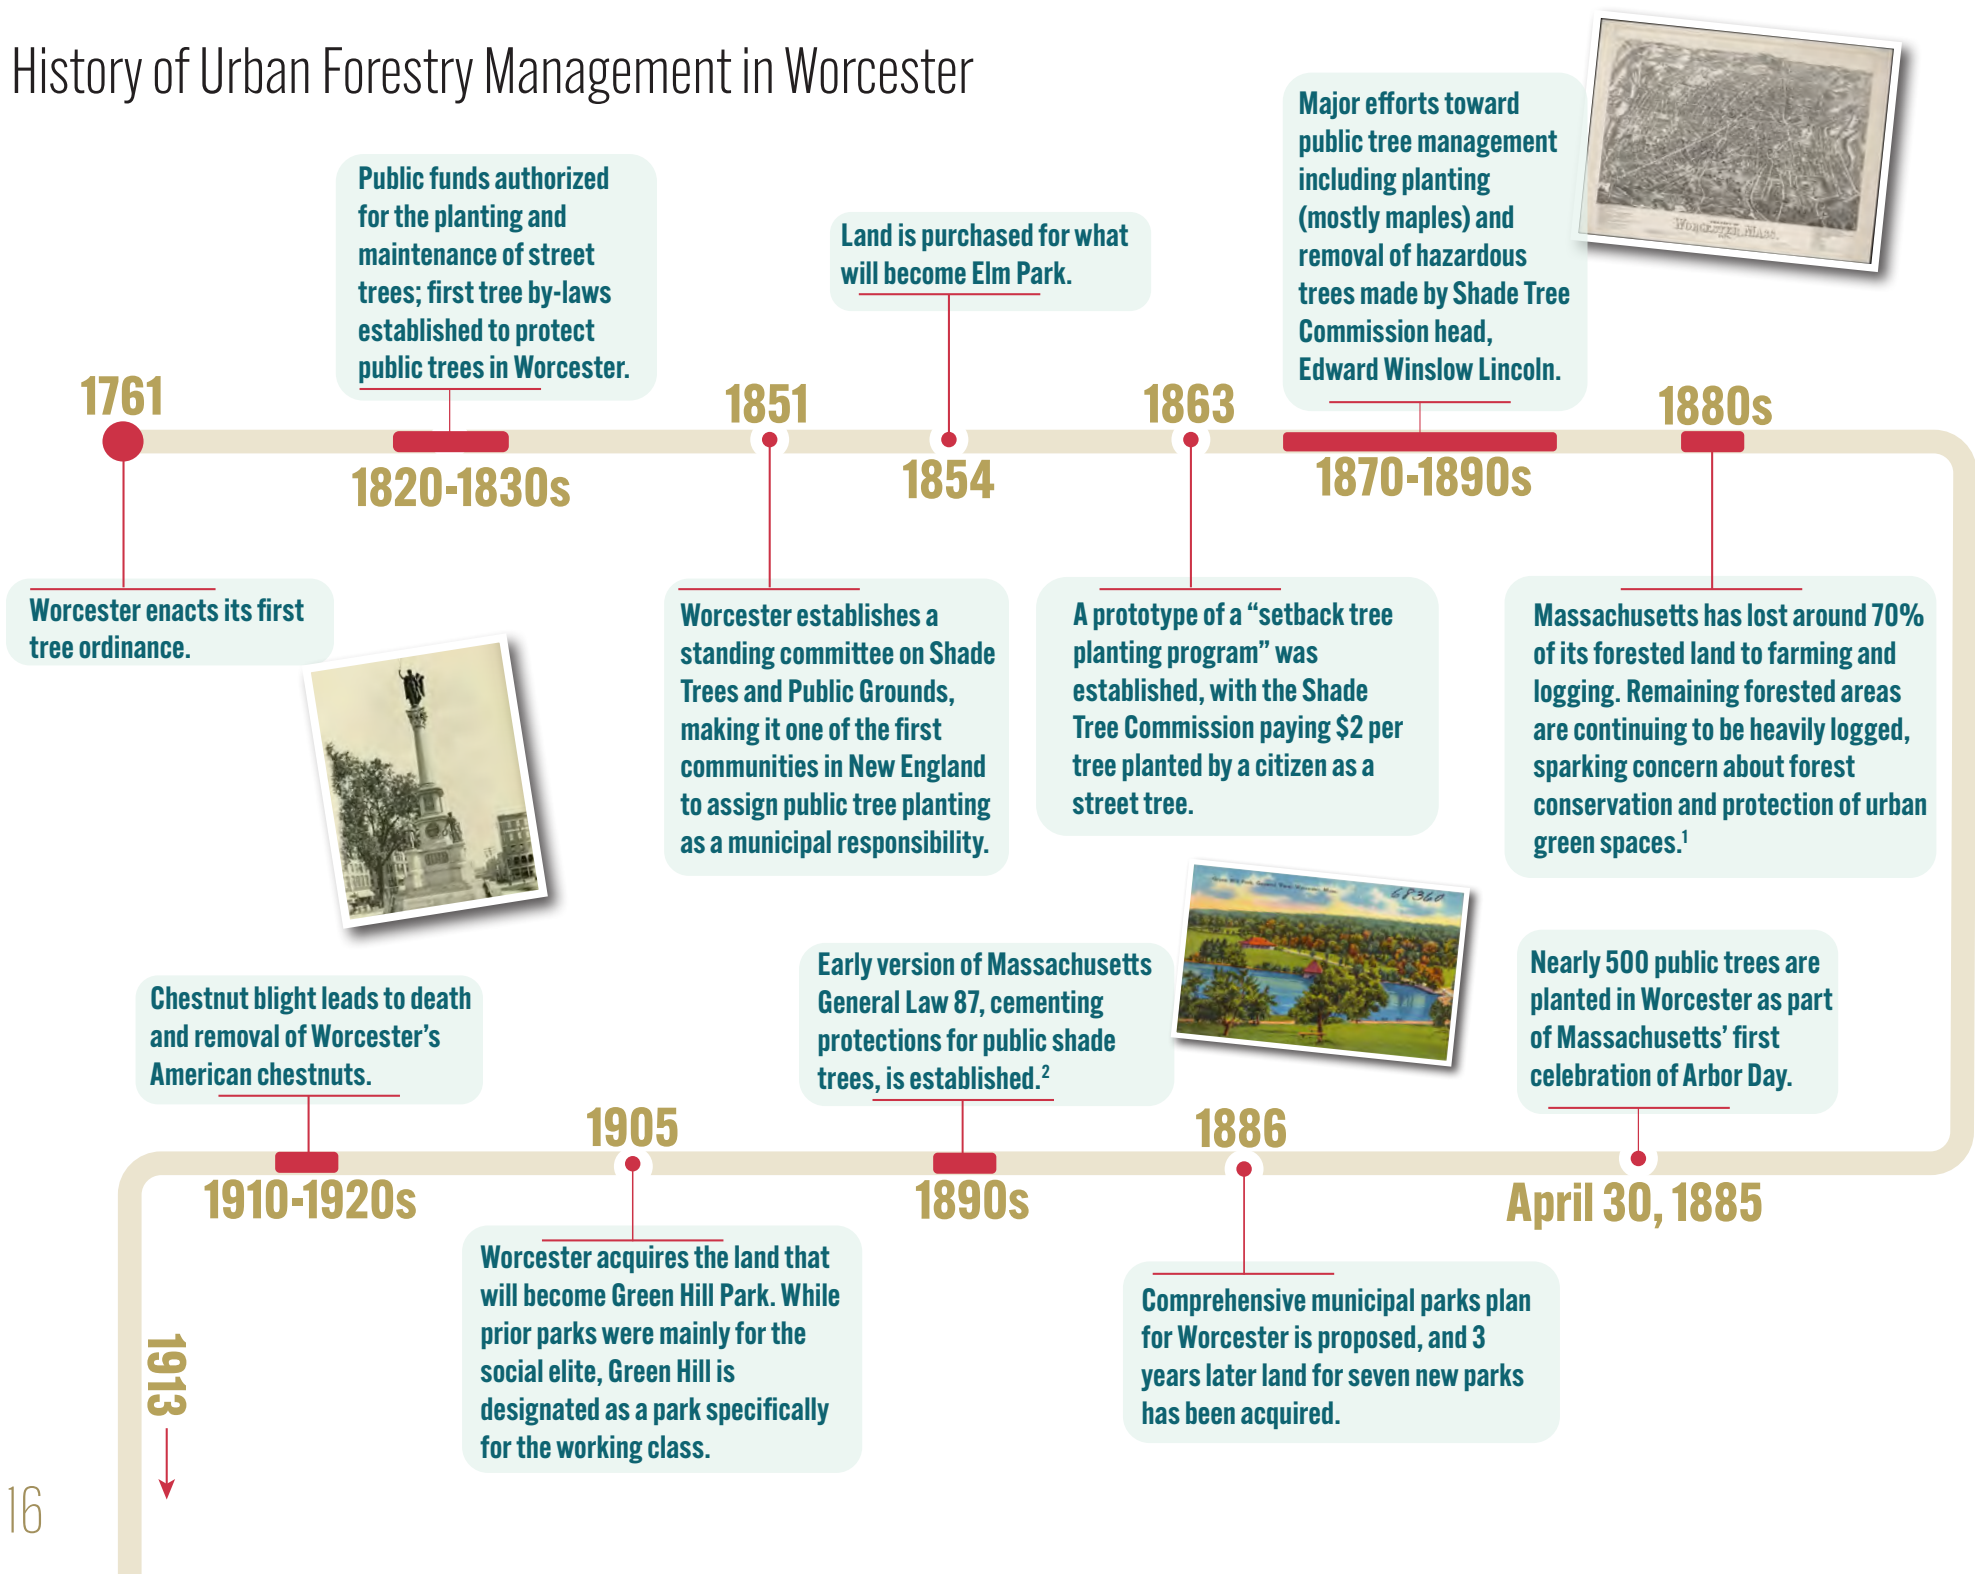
History of Urban Forestry Management in Worcester

1761

Worcester enacts its first tree ordinance.

1820-1830s

Public funds authorized for the planting and maintenance of street trees; first tree by-laws established to protect public trees in Worcester.

1851

Worcester establishes a standing committee on Shade Trees and Public Grounds, making it one of the first communities in New England to assign public tree planting as a municipal responsibility.

1854

Land is purchased for what will become Elm Park.

1863

A prototype of a "setback tree planting program" was established, with the Shade Tree Commission paying \$2 per tree planted by a citizen as a street tree.

1870-1890s

Major efforts toward public tree management including planting (mostly maples) and removal of hazardous trees made by Shade Tree Commission head, Edward Winslow Lincoln.

Worcester, Mass.

1880s

Massachusetts has lost around 70% of its forested land to farming and logging. Remaining forested areas are continuing to be heavily logged, sparking concern about forest conservation and protection of urban green spaces.$^1$

Nearly 500 public trees are planted in Worcester as part of Massachusetts' first celebration of Arbor Day.

April 30, 1885

1886

Comprehensive municipal parks plan for Worcester is proposed, and 3 years later land for seven new parks has been acquired.

68360

Early version of Massachusetts General Law 87, cementing protections for public shade trees, is established.$^2$

1890s

1905

Worcester acquires the land that will become Green Hill Park. While prior parks were mainly for the social elite, Green Hill is designated as a park specifically for the working class.

Chestnut blight leads to death and removal of Worcester's American chestnuts.

1910-1920s

1913

16